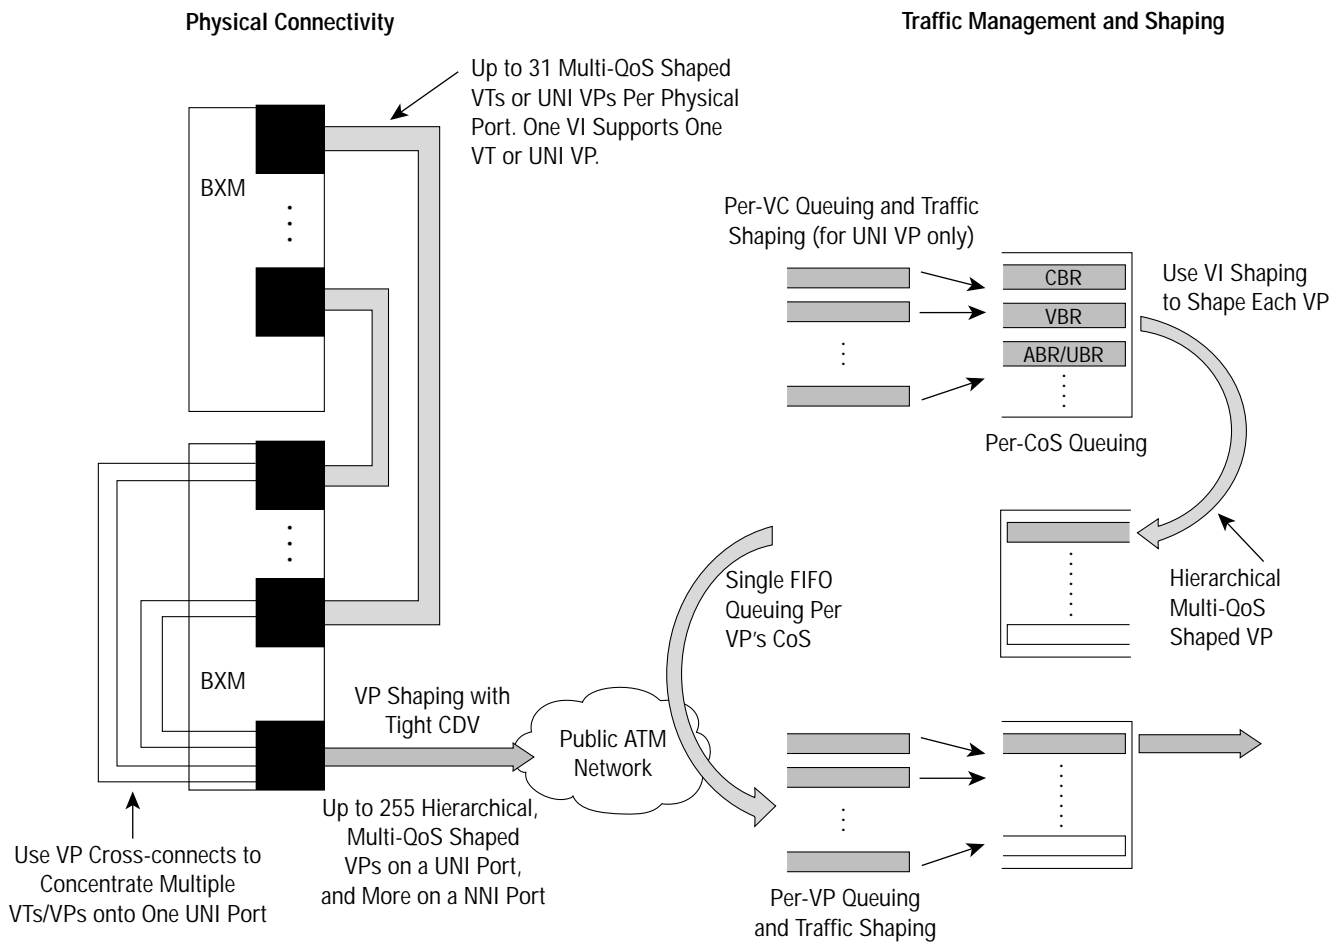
Physical Connectivity

Traffic Management and Shaping

Up to 31 Multi-QoS Shaped VTs or UNI VPs Per Physical Port. One VI Supports One VT or UNI VP.

BXM

Per-VC Queuing and Traffic Shaping (for UNI VP only)

CBR

VBR

ABR/UBR

Use VI Shaping to Shape Each VP

Per-CoS Queuing

Single FIFO Queuing Per VP's CoS

Hierarchical Multi-QoS Shaped VP

BXM

VP Shaping with Tight CDV

Public ATM Network

Up to 255 Hierarchical, Multi-QoS Shaped VPs on a UNI Port, and More on a NNI Port

Use VP Cross-connects to Concentrate Multiple VTs/VPs onto One UNI Port

Per-VP Queuing and Traffic Shaping